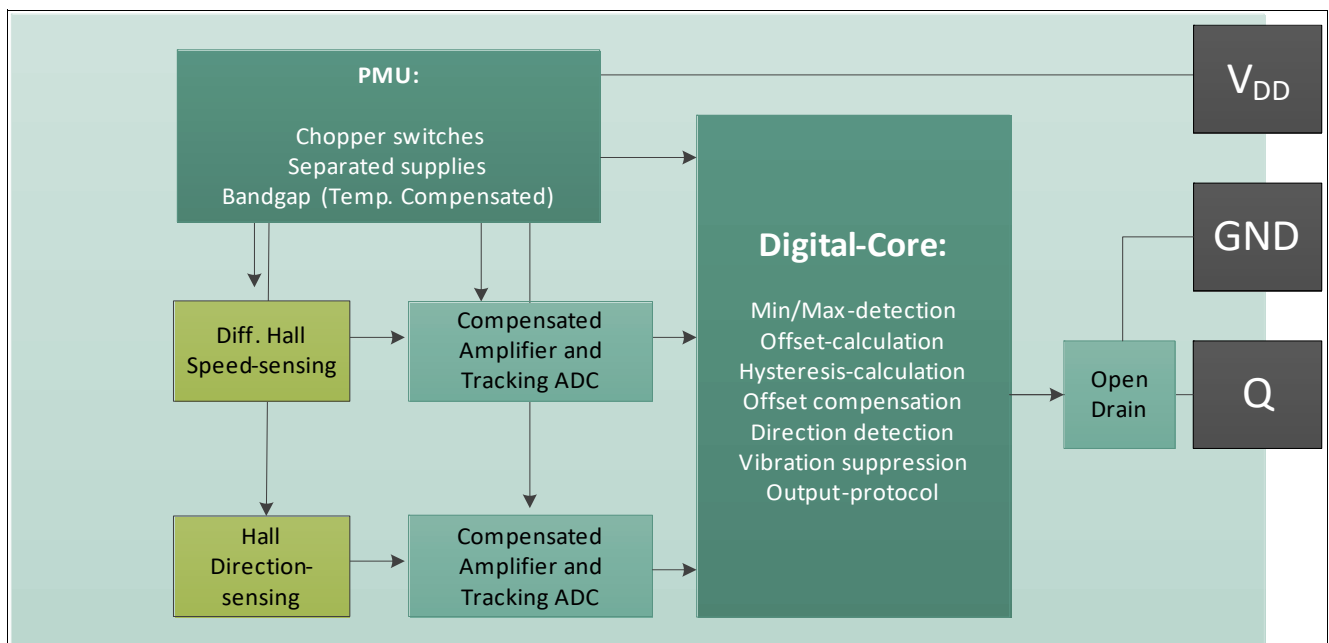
PMU:

Chopper switches
Separated supplies
Bandgap (Temp. Compensated)

$V_{DD}$

Digital-Core:

Min/Max-detection
Offset-calculation
Hysteresis-calculation
Offset compensation
Direction detection
Vibration suppression
Output-protocol

GND

Diff. Hall Speed-sensing

Compensated Amplifier and Tracking ADC

Open Drain

Q

Hall Direction-sensing

Compensated Amplifier and Tracking ADC